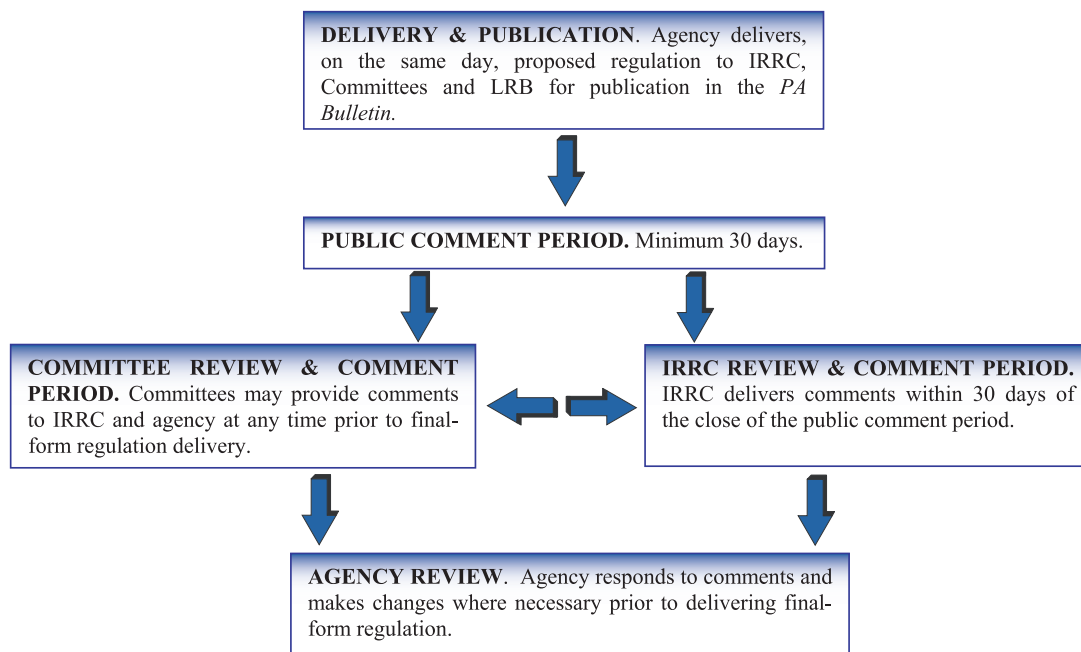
DELIVERY & PUBLICATION. Agency delivers, on the same day, proposed regulation to IRRC, Committees and LRB for publication in the *PA Bulletin*.

PUBLIC COMMENT PERIOD. Minimum 30 days.

COMMITTEE REVIEW & COMMENT PERIOD. Committees may provide comments to IRRC and agency at any time prior to final-form regulation delivery.

IRRC REVIEW & COMMENT PERIOD. IRRC delivers comments within 30 days of the close of the public comment period.

AGENCY REVIEW. Agency responds to comments and makes changes where necessary prior to delivering final-form regulation.